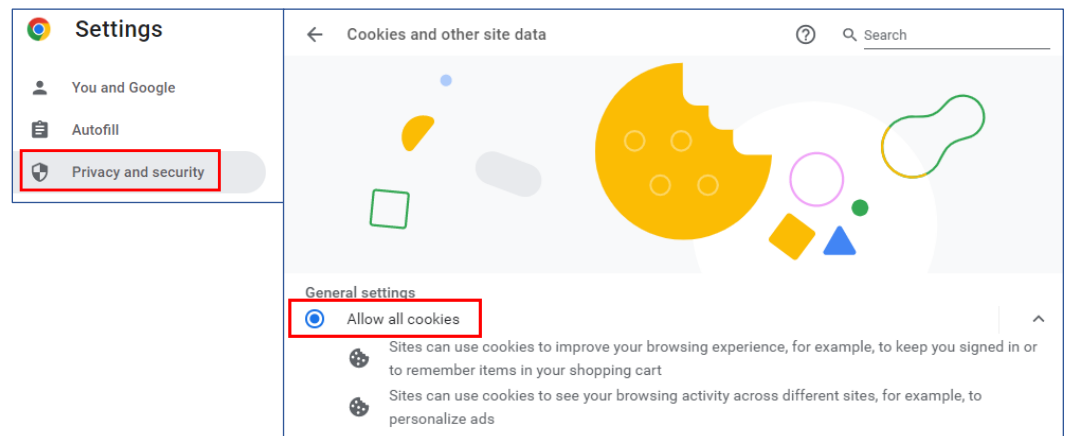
Settings

You and Google

Autofill

Privacy and security

Cookies and other site data

Search

General settings

Allow all cookies

Sites can use cookies to improve your browsing experience, for example, to keep you signed in or to remember items in your shopping cart

Sites can use cookies to see your browsing activity across different sites, for example, to personalize ads